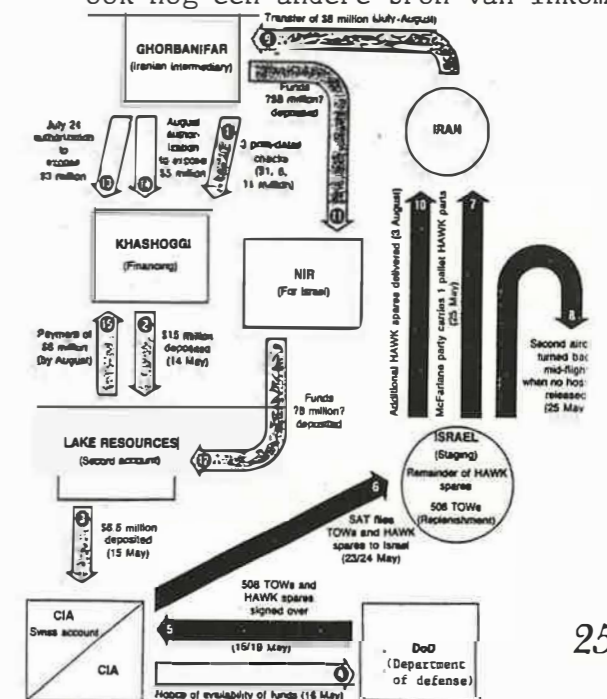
ook nog een andere bron van inkom

Transfer of $8 million (July-August)
9

GHORBANIFAR
(Iranian intermediary)

Funds
7-8 million?
deposited

IRAN

July 24 authorization to excess $3 million
August authorization to excess $5 million
3 post-dated checks ($1, 6, 11 million)

13
14
1
11

KHASHOGGI
(Financing)

NIR
(For Israel)

Additional HAWK spares delivered (3 August)
10
McFarlane party carries 1 pallet HAWK parts (25 May)
7

8
Second airc turned bac mid-fligh when no hos released (25 May

Payment of $8 million (by August)
15
2
$15 million deposited (14 May)

Funds 7-8 million? deposited

LAKE RESOURCES
(Second account)
12

ISRAEL
(Staging)
Remainder of HAWK spares
508 TOWs (Replenishment)

6
SAT flies TOWs and HAWK spares to Israel (23/24 May)

3
$6.5 million deposited (15 May)

508 TOWs and HAWK spares signed over

CIA
Swiss account
CIA

5
(15/19 May)

DoD
(Department of defense)

4
Notice of availability of funds (16 May)

25